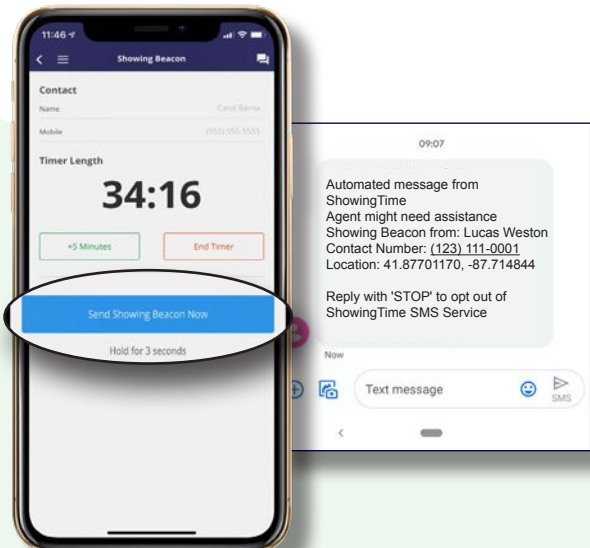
11:46

Showing Beacon

Contact

Name

Carol Barne

Mobile

(555) 555-5555

Timer Length

34:16

+5 Minutes

End Timer

Send Showing Beacon Now

Hold for 3 seconds

09:07

Automated message from ShowingTime
Agent might need assistance
Showing Beacon from: Lucas Weston
Contact Number: (123) 111-0001
Location: 41.87701170, -87.714844

Reply with 'STOP' to opt out of ShowingTime SMS Service

Now

Text message

SMS